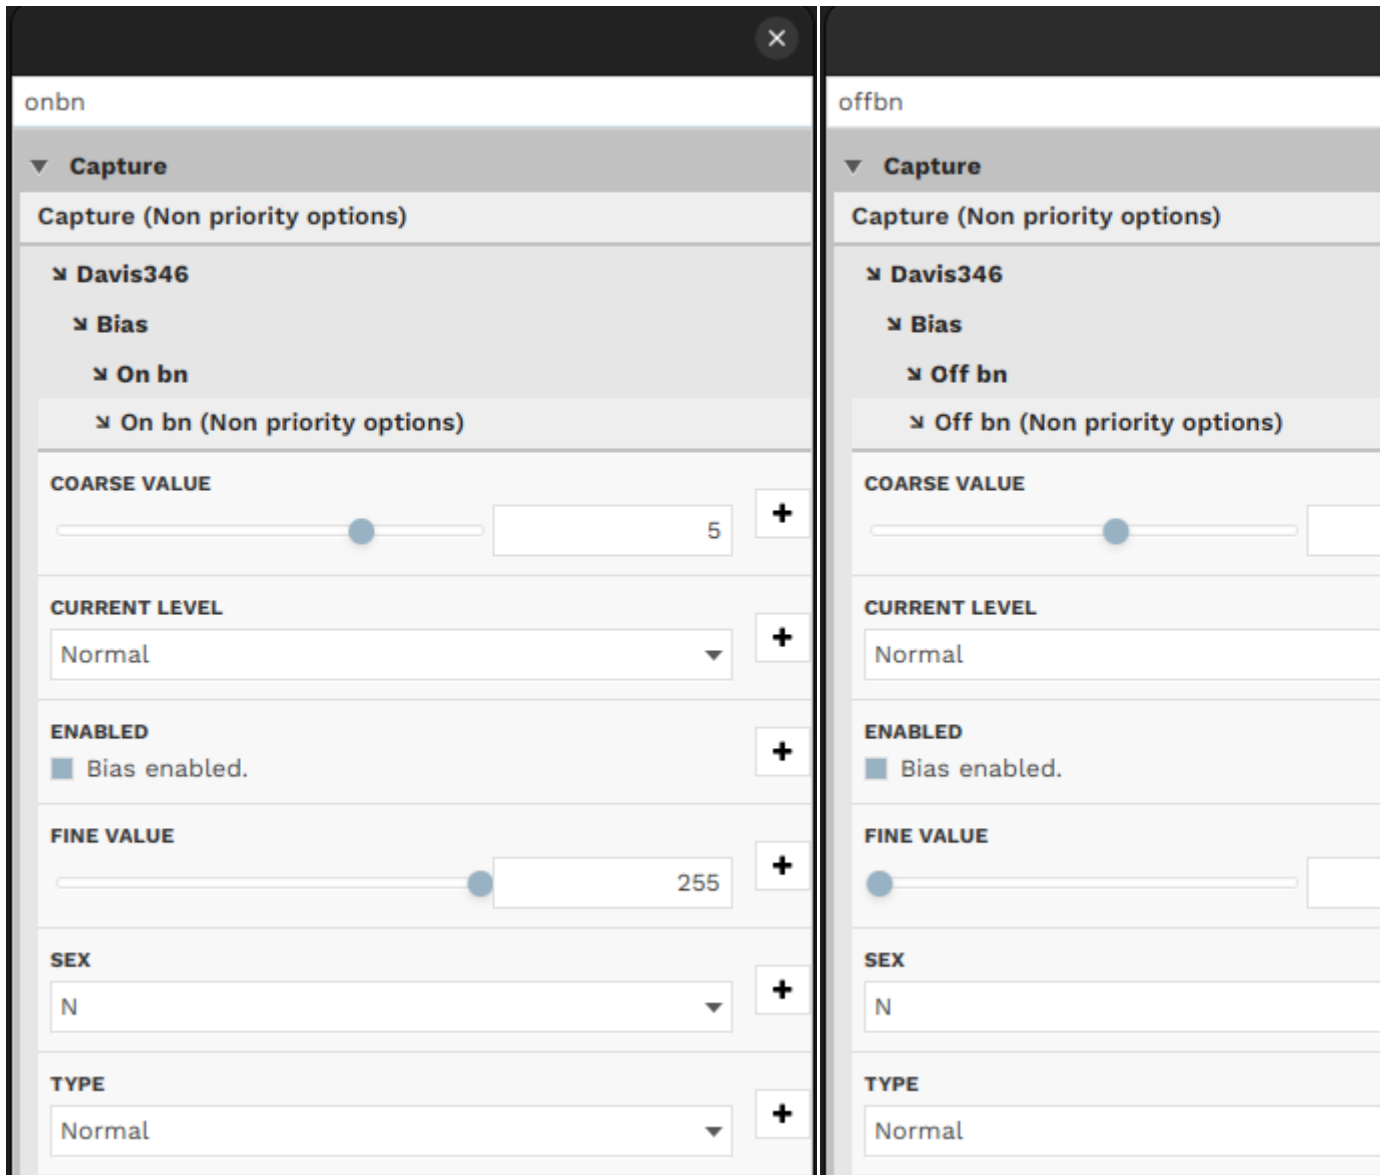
×

onbn

▼ Capture

Capture (Non priority options)

↘ Davis346

↘ Bias

↘ On bn

↘ On bn (Non priority options)

COARSE VALUE

5

+

CURRENT LEVEL

Normal

+

ENABLED

Bias enabled.

+

FINE VALUE

255

+

SEX

N

+

TYPE

Normal

+

offbn

▼ Capture

Capture (Non priority options)

↘ Davis346

↘ Bias

↘ Off bn

↘ Off bn (Non priority options)

COARSE VALUE

CURRENT LEVEL

Normal

ENABLED

Bias enabled.

FINE VALUE

SEX

N

TYPE

Normal